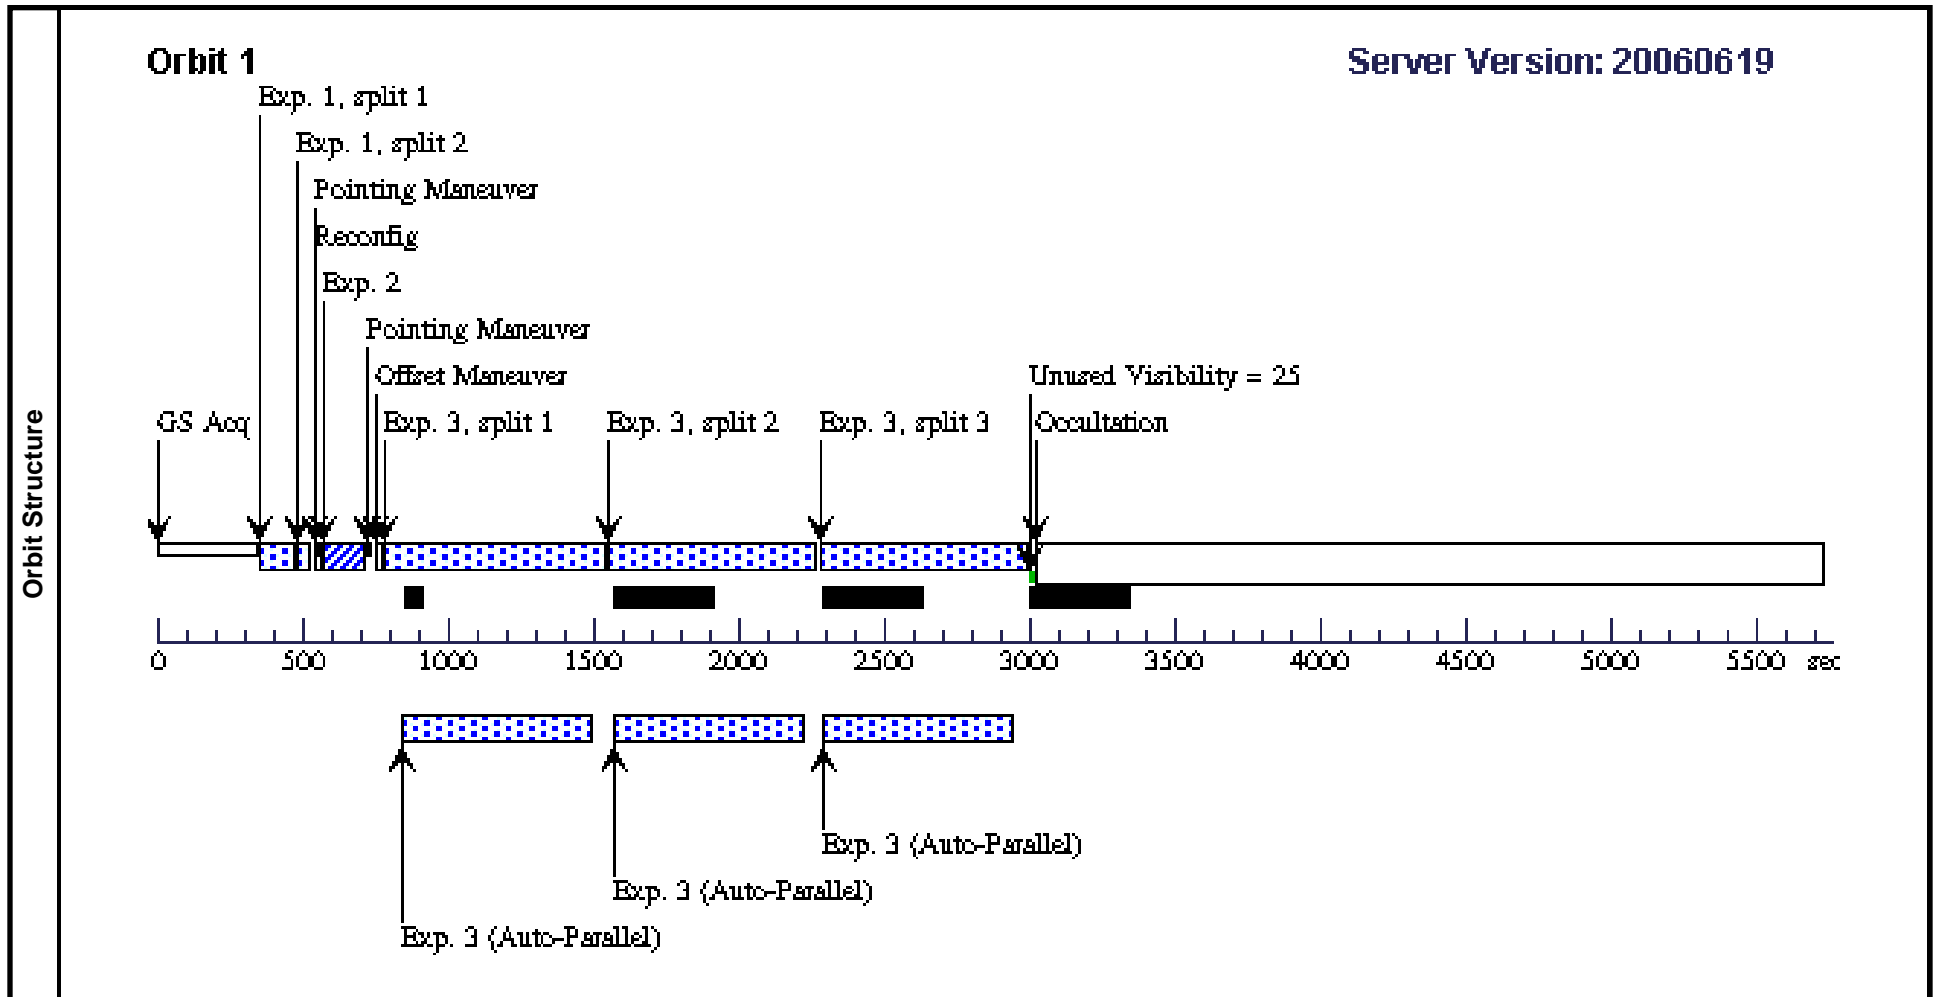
Orbit Structure

Orbit 1

Server Version: 20060619

Exp. 1, split 1
Exp. 1, split 2
Pointing Maneuver
Reconfig
Exp. 2
Pointing Maneuver
Offset Maneuver
Unused Visibility = 25
GS Acq
Exp. 3, split 1
Exp. 3, split 2
Exp. 3, split 3
Occultation

0 500 1000 1500 2000 2500 3000 3500 4000 4500 5000 5500 sec

Exp. 3 (Auto-Parallel)
Exp. 3 (Auto-Parallel)
Exp. 3 (Auto-Parallel)